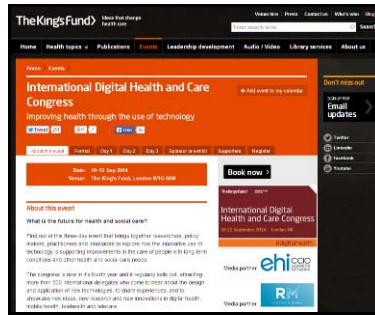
The King's Fund Ideas that change health care

Vacancies | Press | Contact us | Who's who | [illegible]

Enter search term

Home | Health topics | Publications | Events | Leadership development | Audio / Video | Library services | About us

Home › Events

International Digital Health and Care Congress

Improving health through the use of technology

+ Add event to my calendar

Tweet | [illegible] | Like

About this event | Format | Day 1 | Day 2 | Day 3 | Sponsor exhibit | Supporters | Register

Date: 10–12 Sep 2014
Venue: The King's Fund, London W1G 0AN

Book now ›

About this event

What is the future for health and social care?

Find out at this three-day event that brings together researchers, policy makers, practitioners and innovators to explore how the innovative use of technology is supporting improvements in the care of people with long-term conditions and other health and social care needs.

The congress is now in its fourth year and it regularly sells out, attracting more than 300 international delegates who come to learn about the design and application of new technologies, to share experiences, and to showcase new ideas, new research and new innovations in digital health, mobile health, telehealth and telecare.

Don't miss out

Email updates

Twitter
LinkedIn
Facebook
Youtube

International Digital Health and Care Congress

10–12 September 2014 | London W1

#digitalhealth

Media partner ehi

Media partner RM